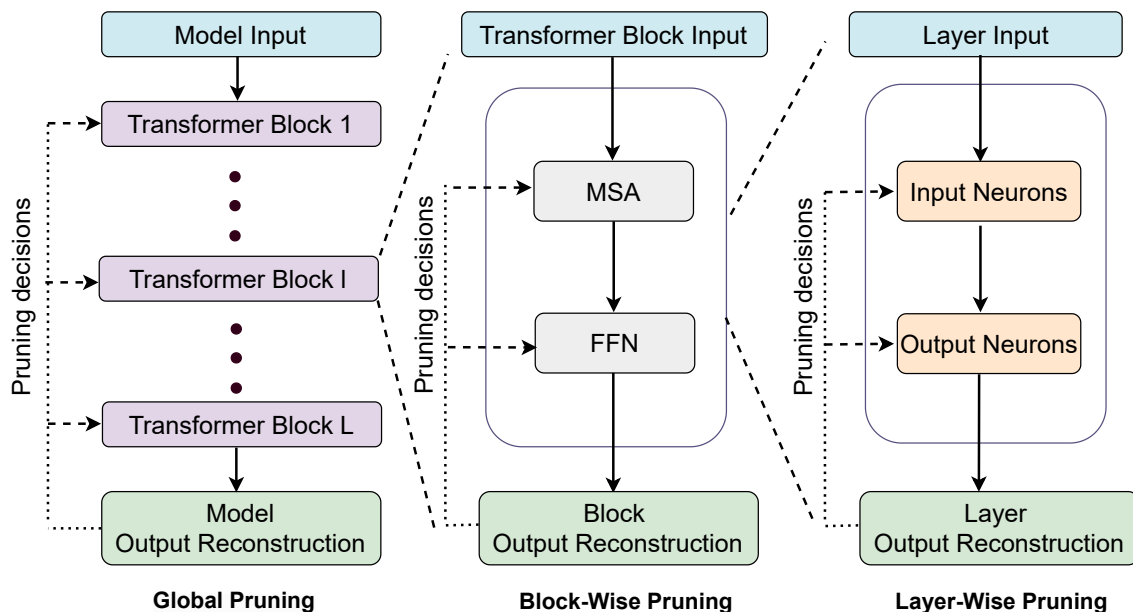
Model Input

Transformer Block 1

Transformer Block l

Transformer Block L

Model Output Reconstruction

Pruning decisions

Global Pruning

Transformer Block Input

MSA

FFN

Block Output Reconstruction

Pruning decisions

Block-Wise Pruning

Layer Input

Input Neurons

Output Neurons

Layer Output Reconstruction

Pruning decisions

Layer-Wise Pruning